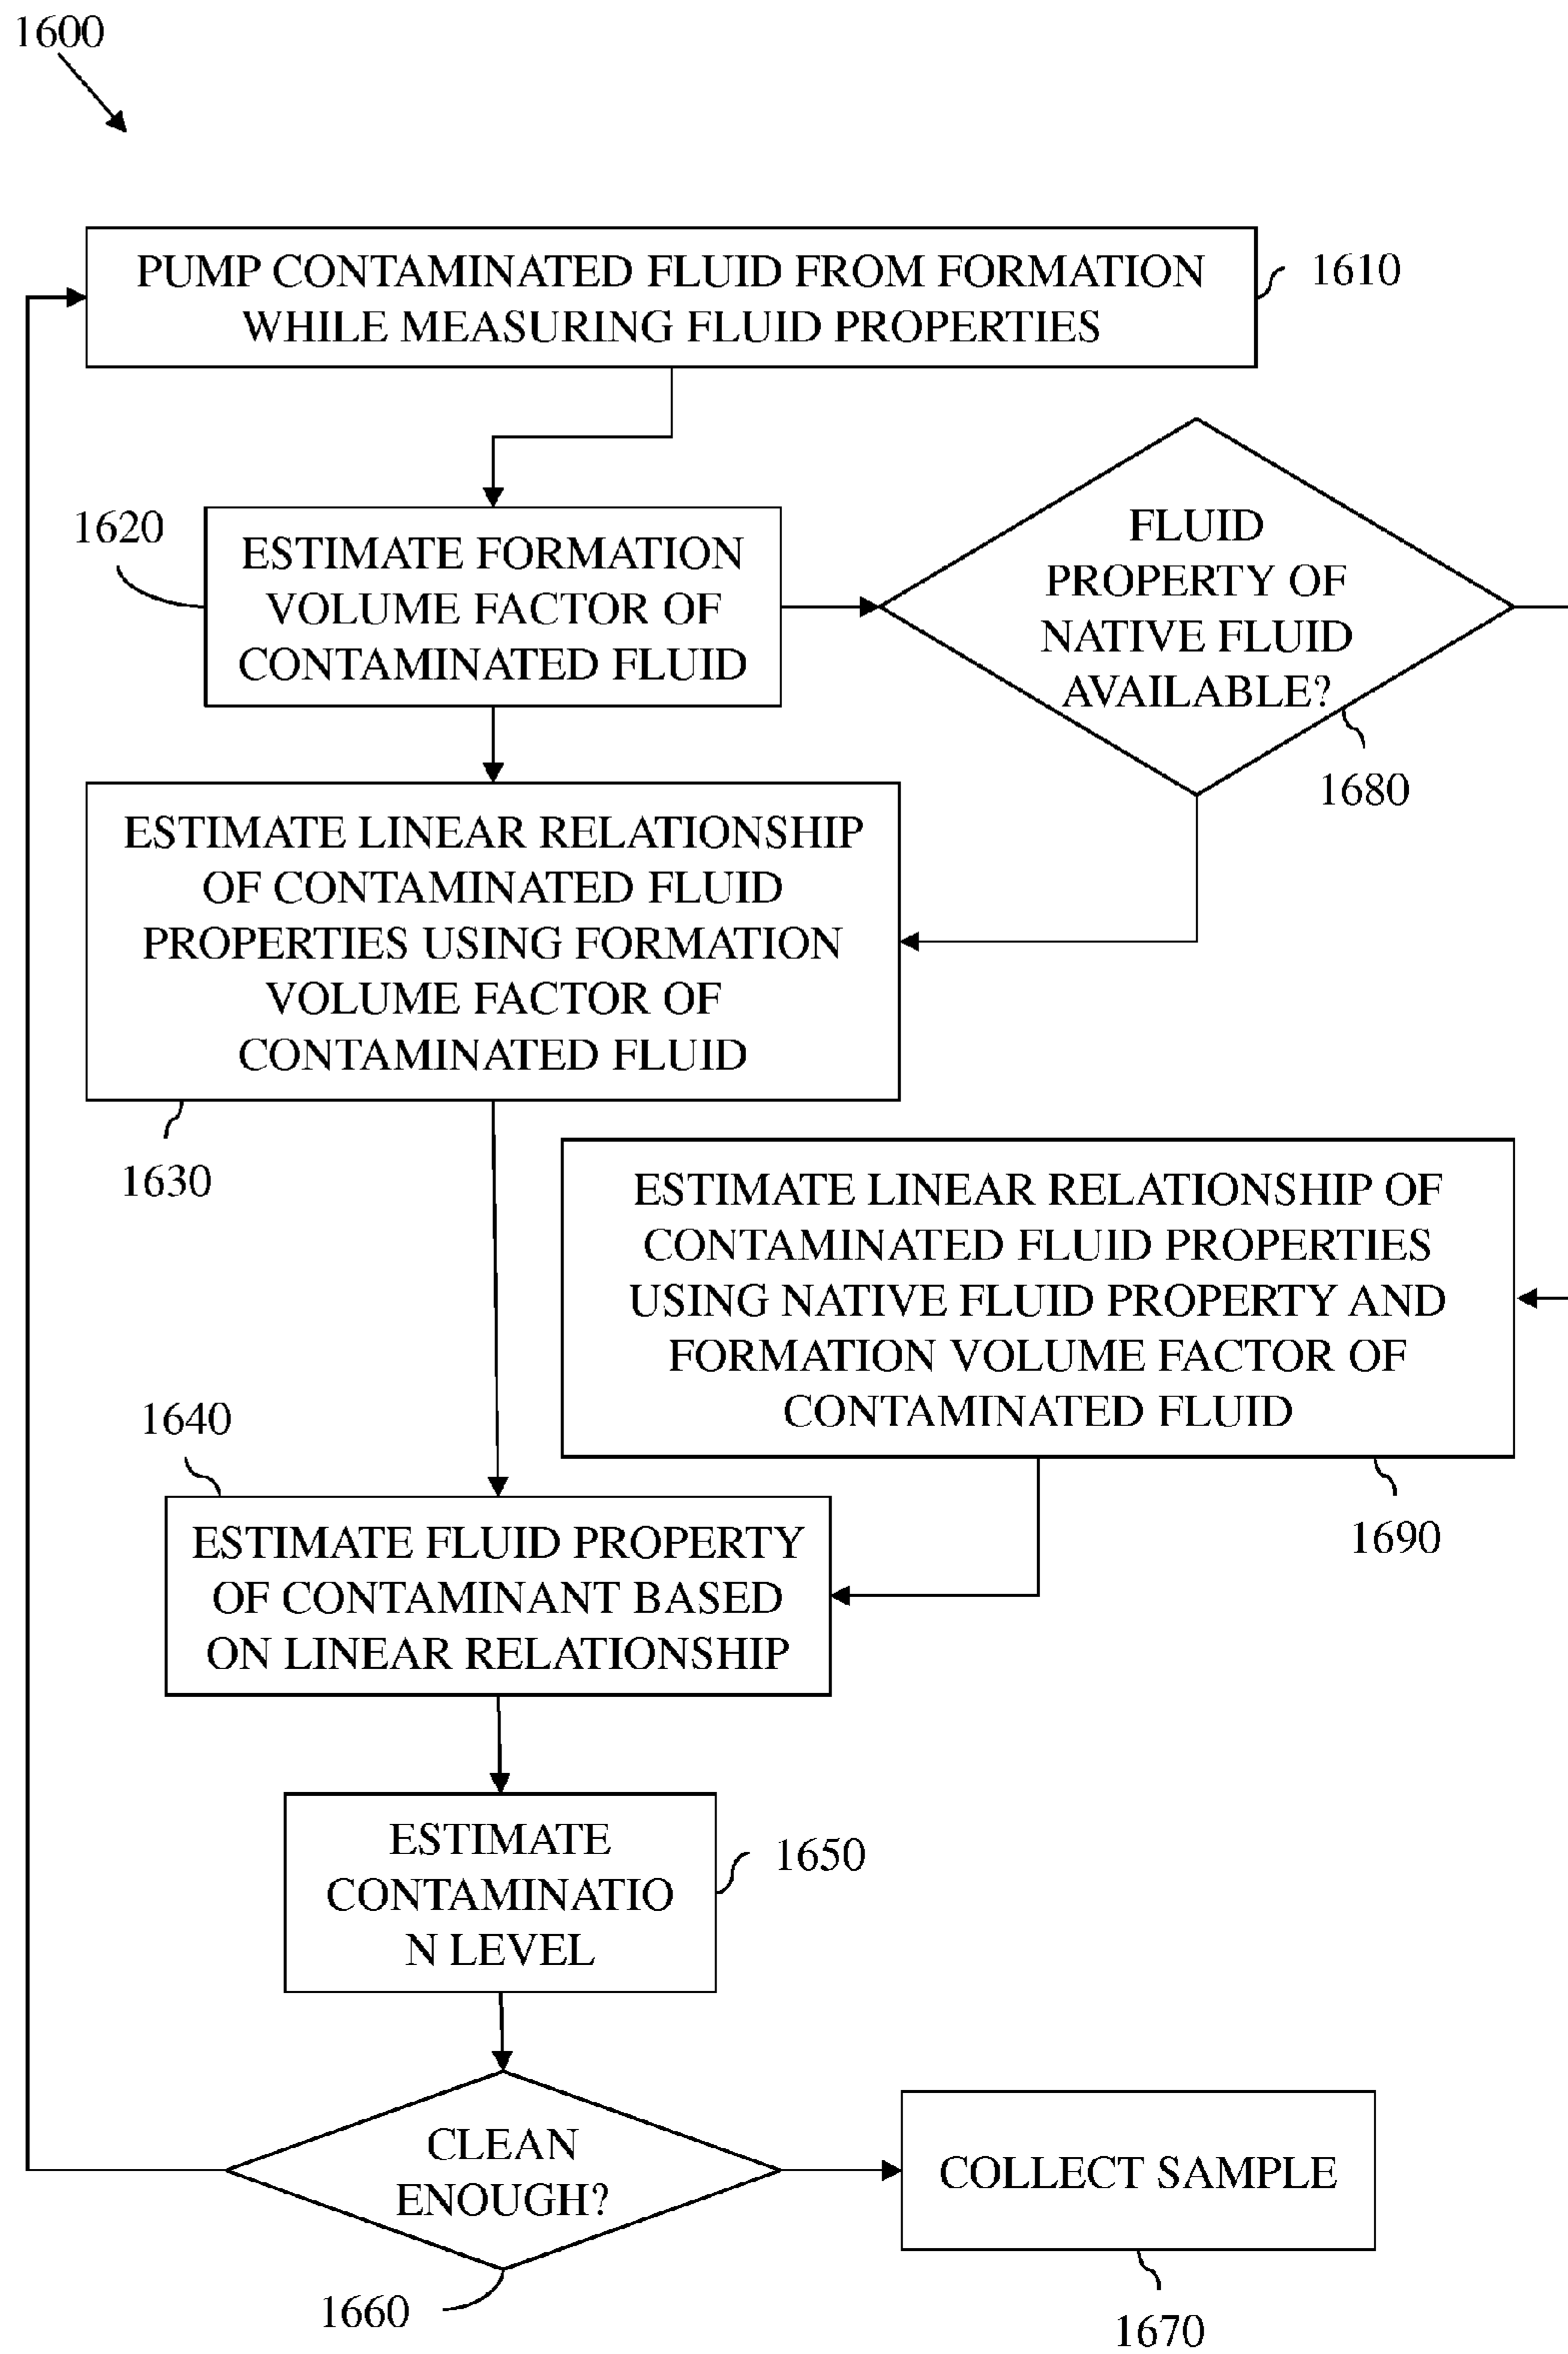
1600

PUMP CONTAMINATED FLUID FROM FORMATION WHILE MEASURING FLUID PROPERTIES

1610

1620

ESTIMATE FORMATION VOLUME FACTOR OF CONTAMINATED FLUID

FLUID PROPERTY OF NATIVE FLUID AVAILABLE?

1680

ESTIMATE LINEAR RELATIONSHIP OF CONTAMINATED FLUID PROPERTIES USING FORMATION VOLUME FACTOR OF CONTAMINATED FLUID

1630

ESTIMATE LINEAR RELATIONSHIP OF CONTAMINATED FLUID PROPERTIES USING NATIVE FLUID PROPERTY AND FORMATION VOLUME FACTOR OF CONTAMINATED FLUID

1690

1640

ESTIMATE FLUID PROPERTY OF CONTAMINANT BASED ON LINEAR RELATIONSHIP

ESTIMATE CONTAMINATIO N LEVEL

1650

CLEAN ENOUGH?

1660

COLLECT SAMPLE

1670